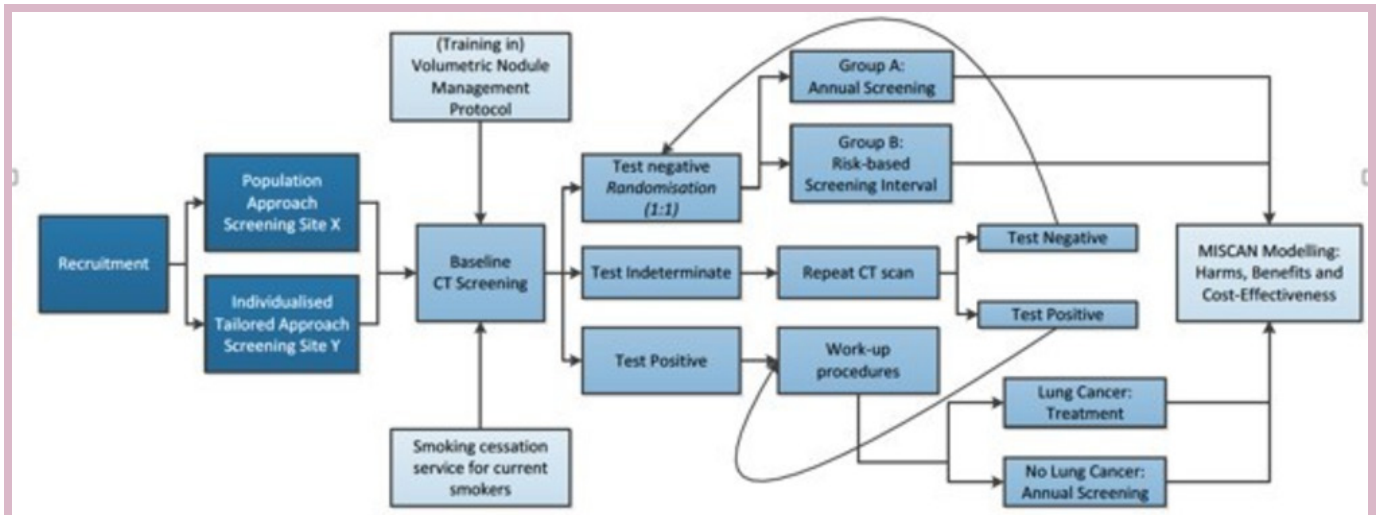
Recruitment

Population Approach Screening Site X

Individualised Tailored Approach Screening Site Y

(Training in) Volumetric Nodule Management Protocol

Baseline CT Screening

Smoking cessation service for current smokers

Test negative *Randomisation* *(1:1)*

Test Indeterminate

Test Positive

Group A: Annual Screening

Group B: Risk-based Screening Interval

Repeat CT scan

Work-up procedures

Test Negative

Test Positive

Lung Cancer: Treatment

No Lung Cancer: Annual Screening

MISCAN Modelling: Harms, Benefits and Cost-Effectiveness